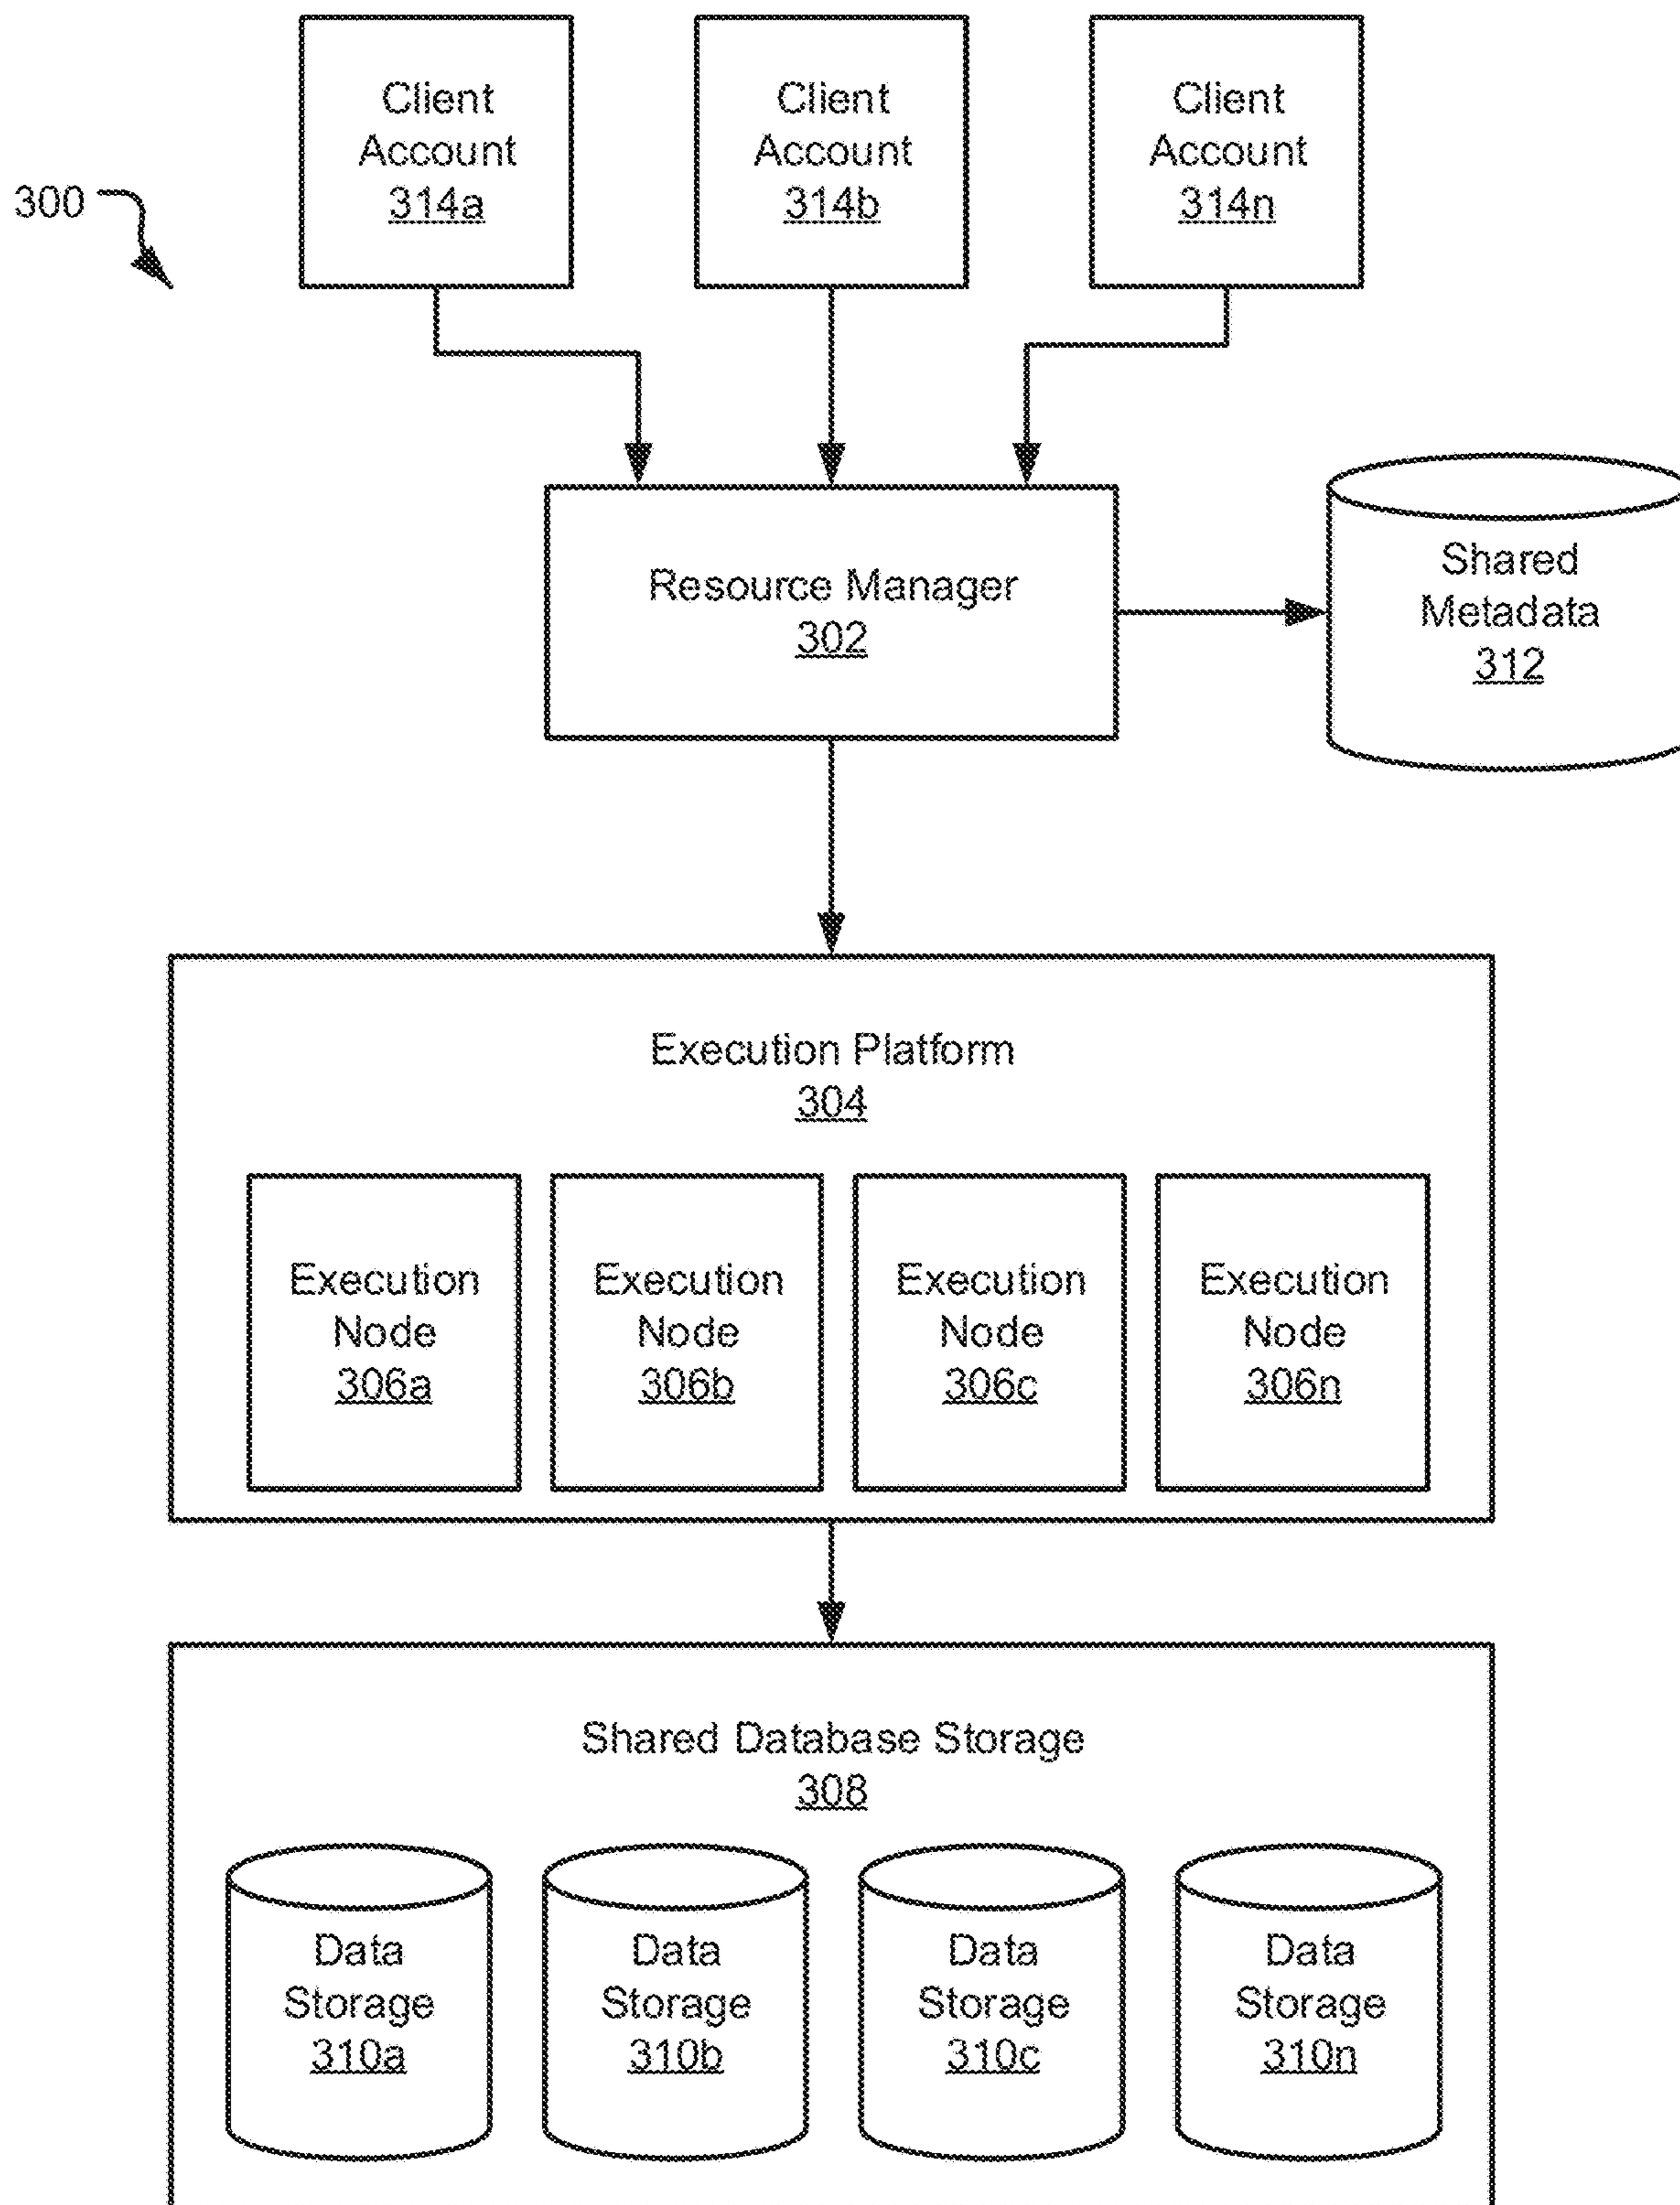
300

Client Account 314a

Client Account 314b

Client Account 314n

Resource Manager 302

Shared Metadata 312

Execution Platform 304

Execution Node 306a

Execution Node 306b

Execution Node 306c

Execution Node 306n

Shared Database Storage 308

Data Storage 310a

Data Storage 310b

Data Storage 310c

Data Storage 310n